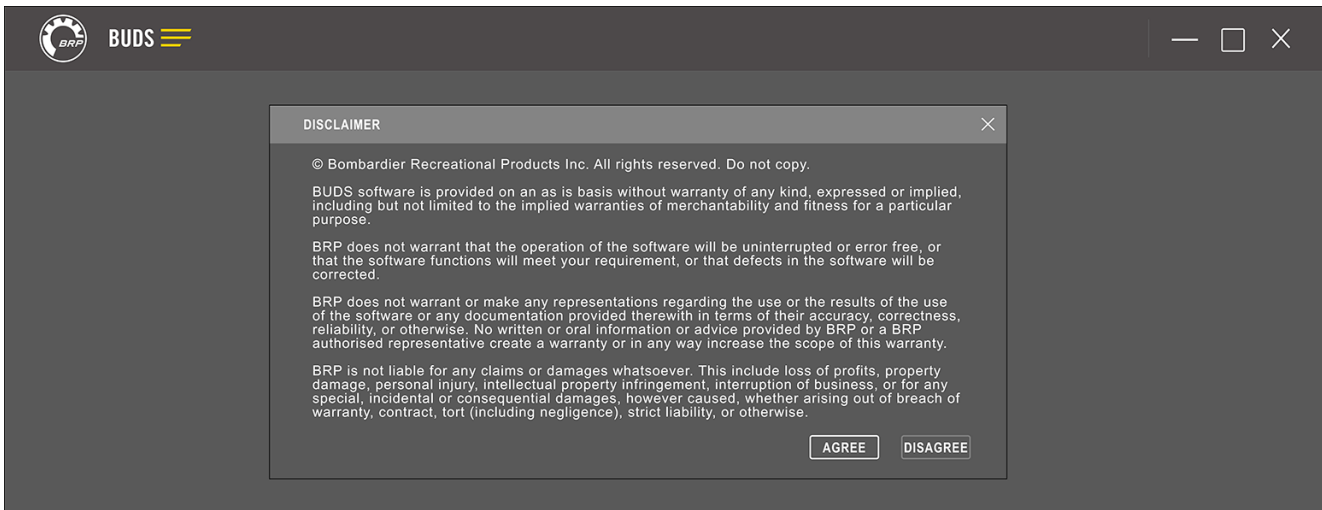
BRP BUDS

DISCLAIMER

© Bombardier Recreational Products Inc. All rights reserved. Do not copy.

BUDS software is provided on an as is basis without warranty of any kind, expressed or implied, including but not limited to the implied warranties of merchantability and fitness for a particular purpose.

BRP does not warrant that the operation of the software will be uninterrupted or error free, or that the software functions will meet your requirement, or that defects in the software will be corrected.

BRP does not warrant or make any representations regarding the use or the results of the use of the software or any documentation provided therewith in terms of their accuracy, correctness, reliability, or otherwise. No written or oral information or advice provided by BRP or a BRP authorised representative create a warranty or in any way increase the scope of this warranty.

BRP is not liable for any claims or damages whatsoever. This include loss of profits, property damage, personal injury, intellectual property infringement, interruption of business, or for any special, incidental or consequential damages, however caused, whether arising out of breach of warranty, contract, tort (including negligence), strict liability, or otherwise.

AGREE DISAGREE